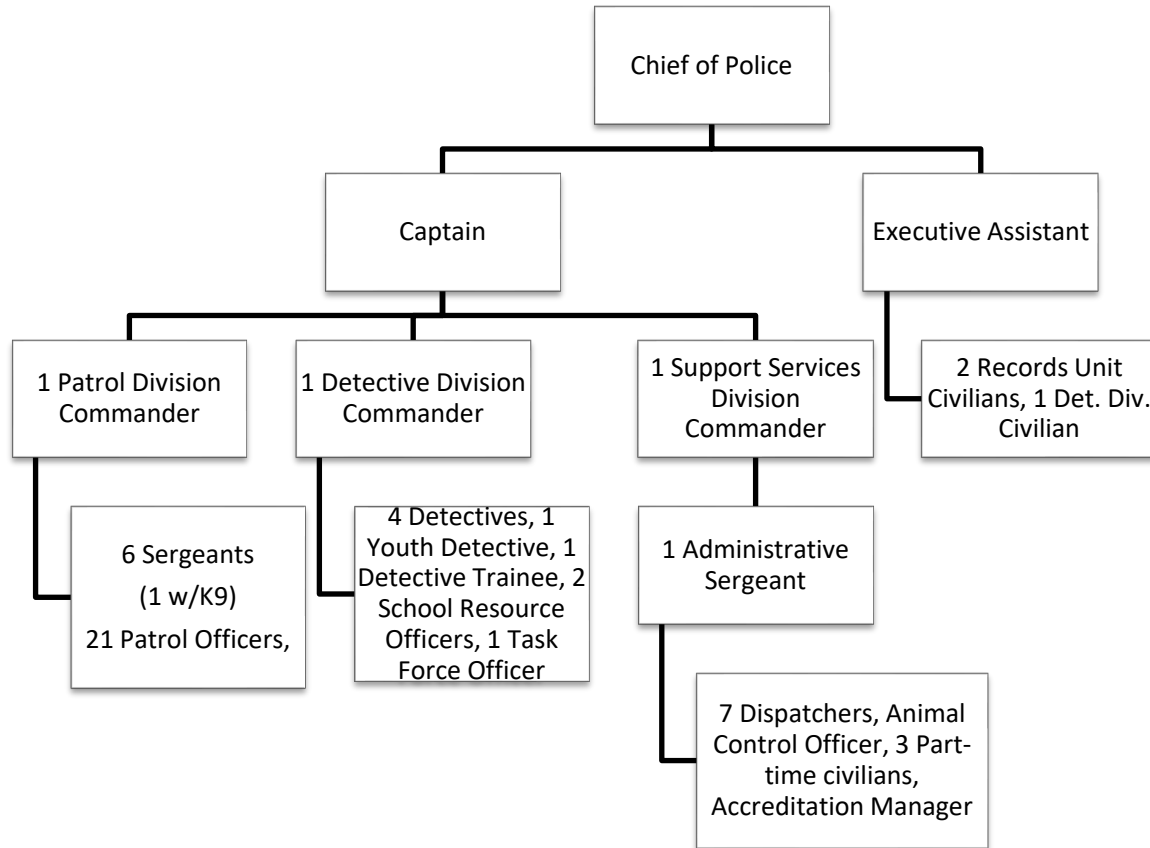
Chief of Police

Captain

Executive Assistant

1 Patrol Division Commander

1 Detective Division Commander

1 Support Services Division Commander

2 Records Unit Civilians, 1 Det. Div. Civilian

6 Sergeants

(1 w/K9)

21 Patrol Officers,

4 Detectives, 1 Youth Detective, 1 Detective Trainee, 2 School Resource Officers, 1 Task Force Officer

1 Administrative Sergeant

7 Dispatchers, Animal Control Officer, 3 Part-time civilians, Accreditation Manager